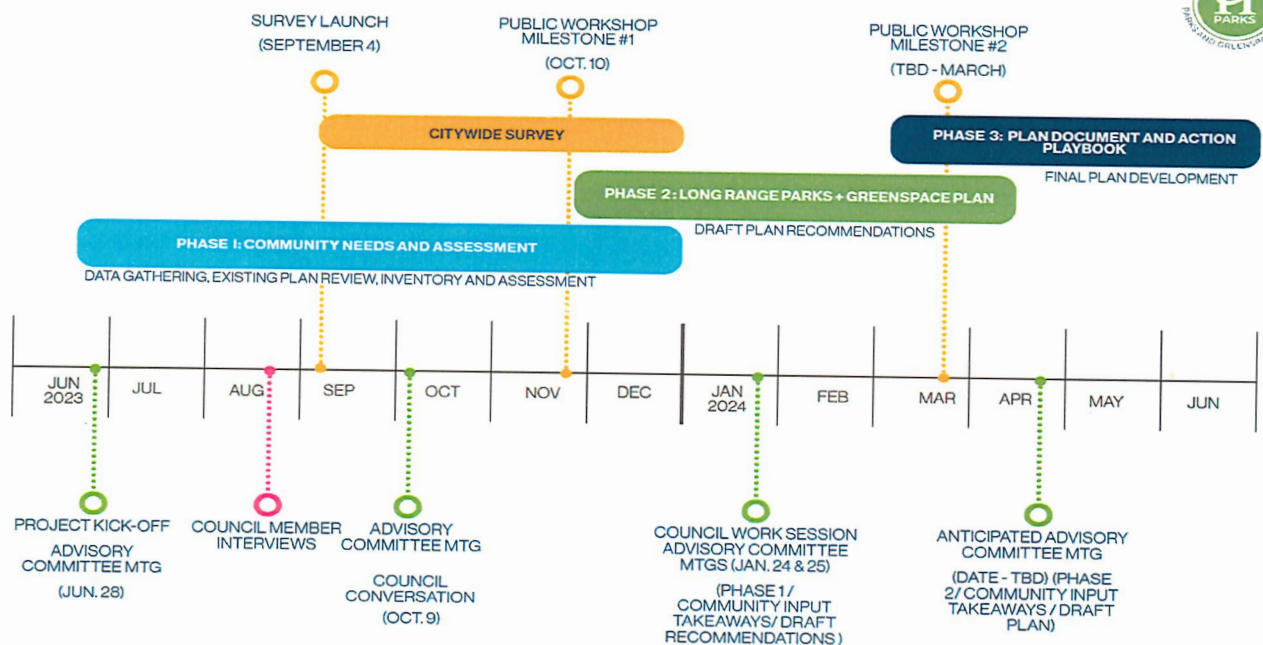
SURVEY LAUNCH
(SEPTEMBER 4)

PUBLIC WORKSHOP MILESTONE #1
(OCT. 10)

PUBLIC WORKSHOP MILESTONE #2
(TBD - MARCH)

PARKS
PARKS AND GREENSPACE

CITYWIDE SURVEY

PHASE 3: PLAN DOCUMENT AND ACTION PLAYBOOK
FINAL PLAN DEVELOPMENT

PHASE 2: LONG RANGE PARKS + GREENSPACE PLAN
DRAFT PLAN RECOMMENDATIONS

PHASE 1: COMMUNITY NEEDS AND ASSESSMENT
DATA GATHERING, EXISTING PLAN REVIEW, INVENTORY AND ASSESSMENT

| JUN 2023 | JUL | AUG | SEP | OCT | NOV | DEC | JAN 2024 | FEB | MAR | APR | MAY | JUN |
|---|---|---|---|---|---|---|---|---|---|---|---|---|

PROJECT KICK-OFF
ADVISORY COMMITTEE MTG
(JUN. 28)

COUNCIL MEMBER INTERVIEWS

ADVISORY COMMITTEE MTG
COUNCIL CONVERSATION
(OCT. 9)

COUNCIL WORK SESSION ADVISORY COMMITTEE MTGS (JAN. 24 & 25)
(PHASE 1 / COMMUNITY INPUT TAKEAWAYS/ DRAFT RECOMMENDATIONS)

ANTICIPATED ADVISORY COMMITTEE MTG
(DATE - TBD) (PHASE 2/ COMMUNITY INPUT TAKEAWAYS / DRAFT PLAN)